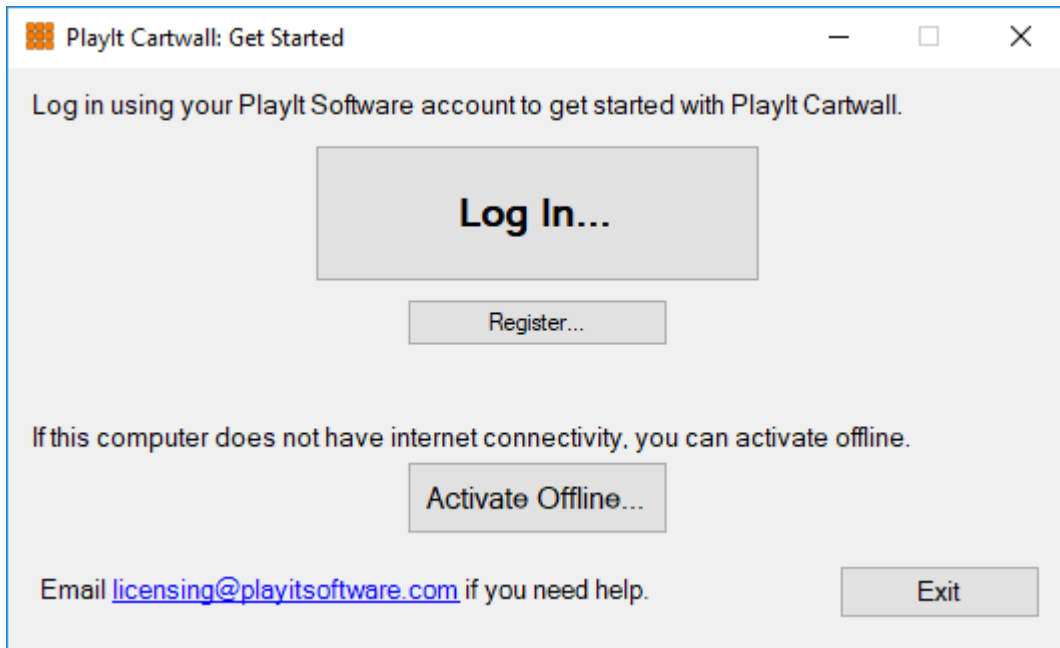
PlayIt Cartwall: Get Started

Log in using your PlayIt Software account to get started with PlayIt Cartwall.

Log In...

Register...

If this computer does not have internet connectivity, you can activate offline.

Activate Offline...

Email licensing@playitsoftware.com if you need help.

Exit